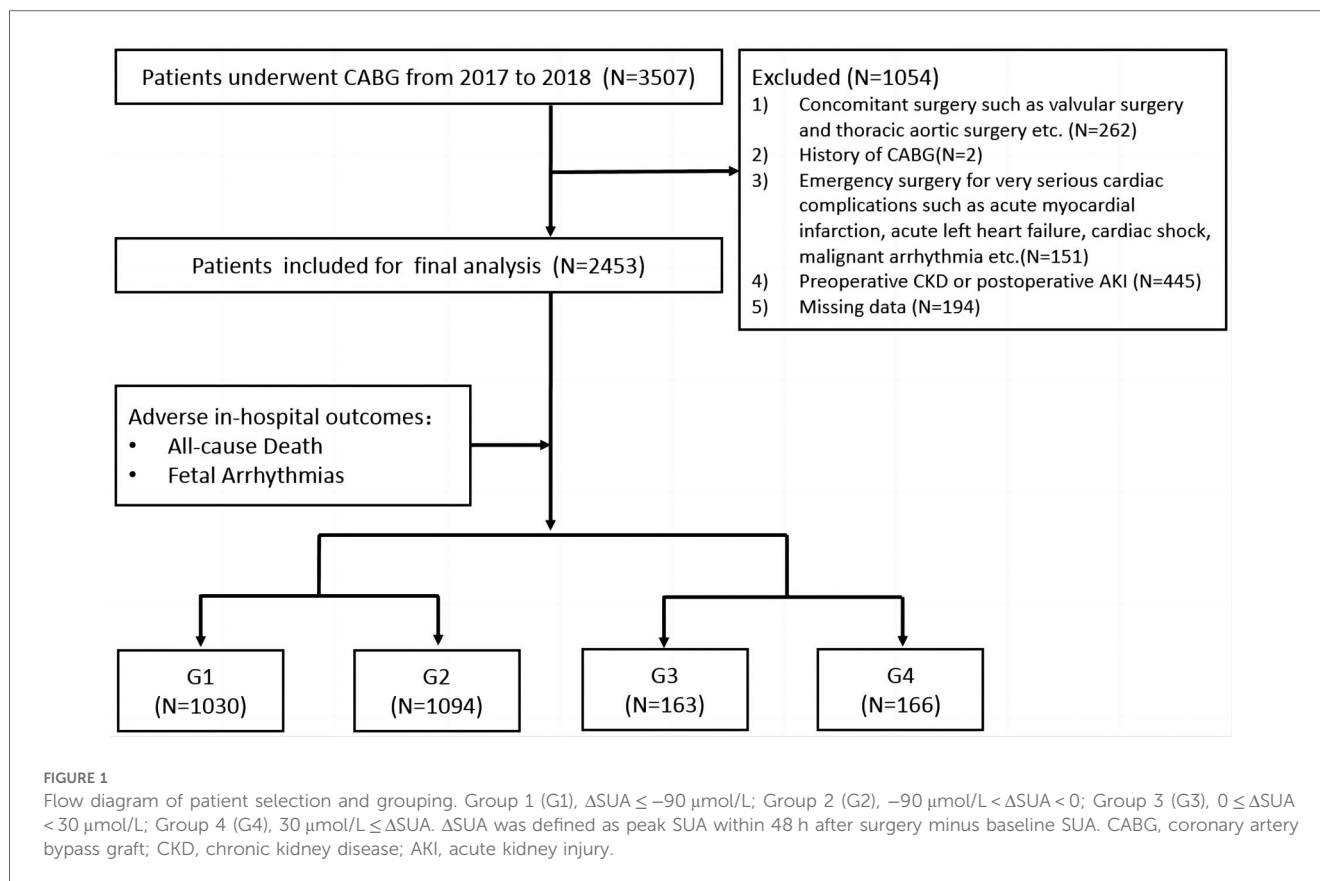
Patients underwent CABG from 2017 to 2018 (N=3507)

Excluded (N=1054)
1) Concomitant surgery such as valvular surgery and thoracic aortic surgery etc. (N=262)
2) History of CABG(N=2)
3) Emergency surgery for very serious cardiac complications such as acute myocardial infarction, acute left heart failure, cardiac shock, malignant arrhythmia etc.(N=151)
4) Preoperative CKD or postoperative AKI (N=445)
5) Missing data (N=194)

Patients included for final analysis (N=2453)

Adverse in-hospital outcomes：
• All-cause Death
• Fetal Arrhythmias

G1 (N=1030)

G2 (N=1094)

G3 (N=163)

G4 (N=166)

FIGURE 1
Flow diagram of patient selection and grouping. Group 1 (G1), $\Delta SUA \leq -90$ μmol/L; Group 2 (G2), $-90$ μmol/L $< \Delta SUA < 0$; Group 3 (G3), $0 \leq \Delta SUA < 30$ μmol/L; Group 4 (G4), 30 μmol/L $\leq \Delta SUA$. ΔSUA was defined as peak SUA within 48 h after surgery minus baseline SUA. CABG, coronary artery bypass graft; CKD, chronic kidney disease; AKI, acute kidney injury.